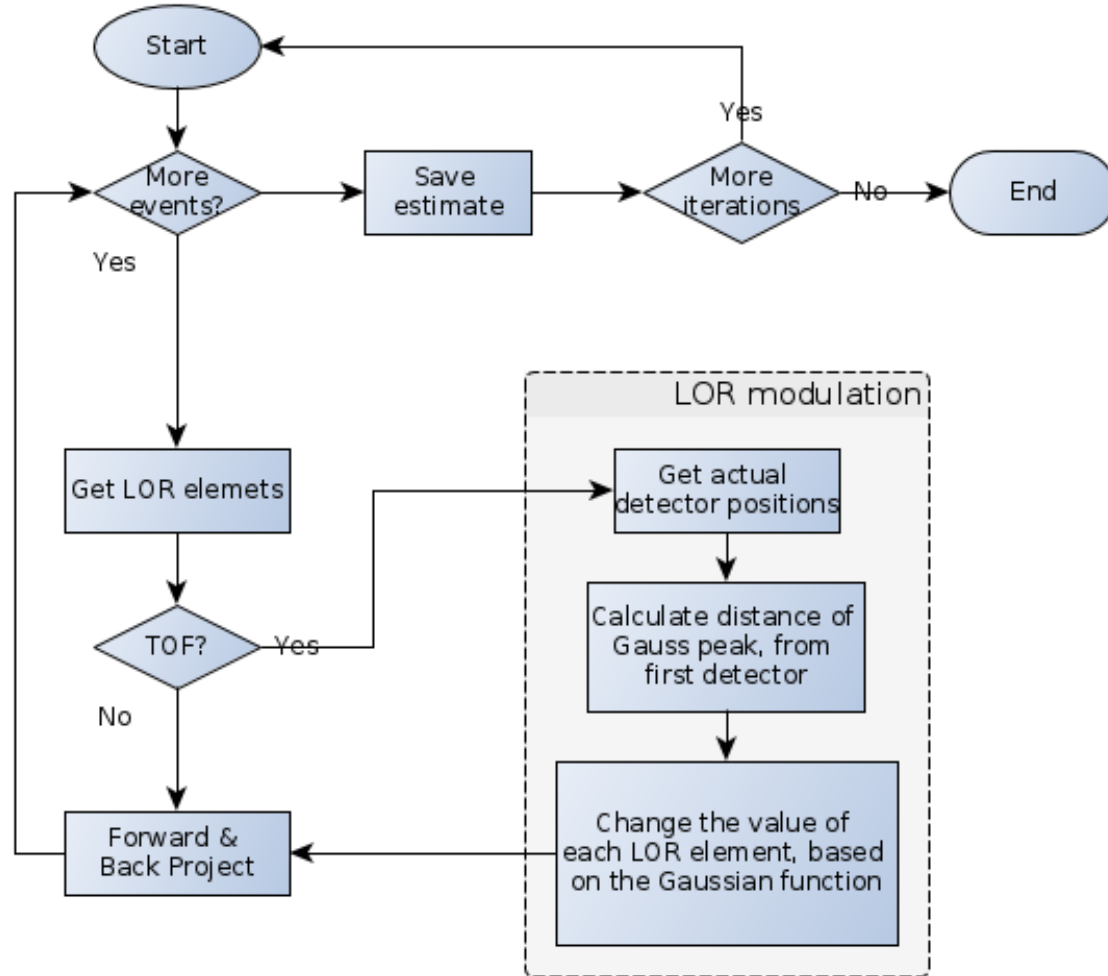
Start

More events?

Save estimate

More iterations

Yes

No

End

Yes

LOR modulation

Get LOR elemets

Get actual detector positions

TOF?

Yes

Calculate distance of Gauss peak, from first detector

No

Forward & Back Project

Change the value of each LOR element, based on the Gaussian function